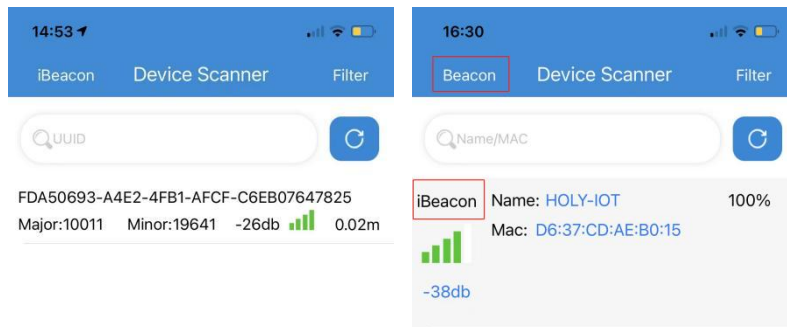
14:53

iBeacon Device Scanner Filter

UUID

FDA50693-A4E2-4FB1-AFCF-C6EB07647825
Major:10011 Minor:19641 -26db 0.02m

16:30

Beacon Device Scanner Filter

Name/MAC

iBeacon Name: HOLY-IOT 100%
Mac: D6:37:CD:AE:B0:15

-38db